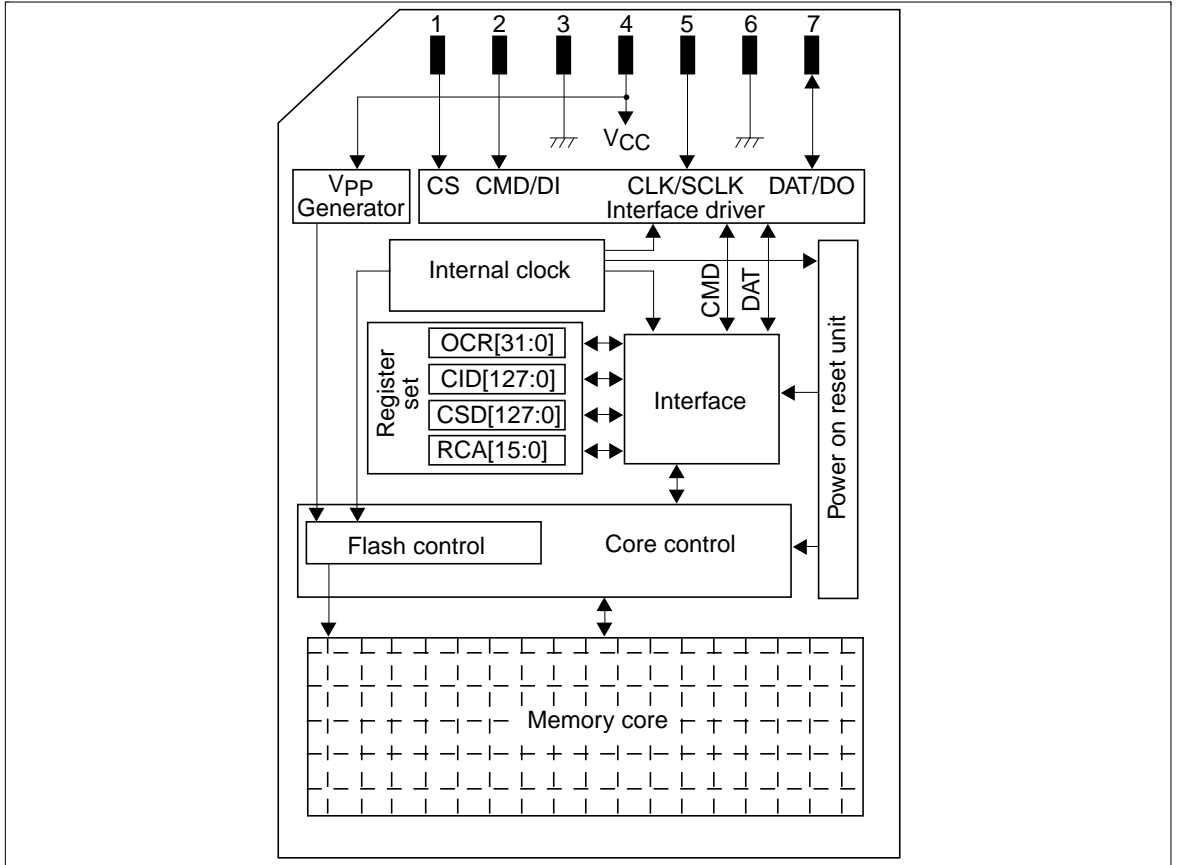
1 2 3 4 5 6 7

$V_{CC}$

$V_{PP}$ Generator

CS CMD/DI CLK/SCLK DAT/DO
Interface driver

Internal clock

CMD DAT

Register set

OCR[31:0]
CID[127:0]
CSD[127:0]
RCA[15:0]

Interface

Power on reset unit

Flash control

Core control

Memory core